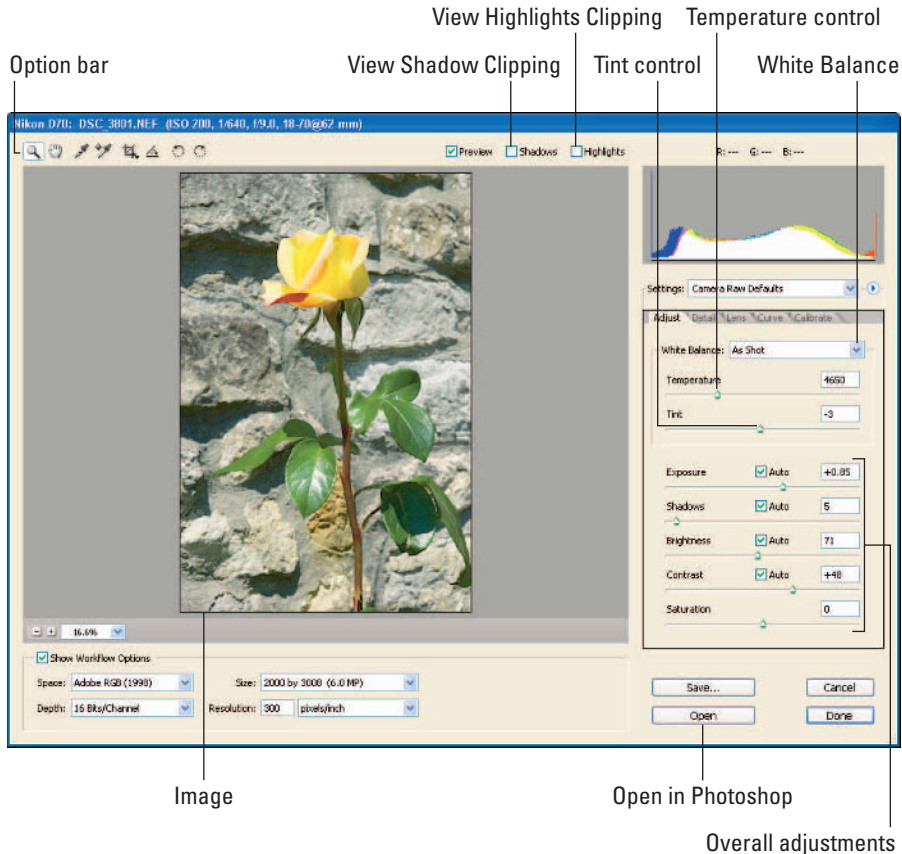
View Highlights Clipping
Temperature control
Option bar
View Shadow Clipping
Tint control
White Balance

Nikon D70: DSC_3801.NEF (ISO 200, 1/640, f/9.0, 18-70@62 mm)

Preview Shadows Highlights

R: --- G: --- B: ---

Settings: Camera Raw Defaults

Adjust Detail Lens Curve Calibrate

White Balance: As Shot

Temperature 4650

Tint -3

Exposure Auto +0.85

Shadows Auto 5

Brightness Auto 71

Contrast Auto +48

Saturation 0

16.6%

Show Workflow Options

Space: Adobe RGB (1998)
Size: 2000 by 3008 (6.0 MP)
Depth: 16 Bits/Channel
Resolution: 300 pixels/inch

Save...
Cancel
Open
Done

Image
Open in Photoshop
Overall adjustments